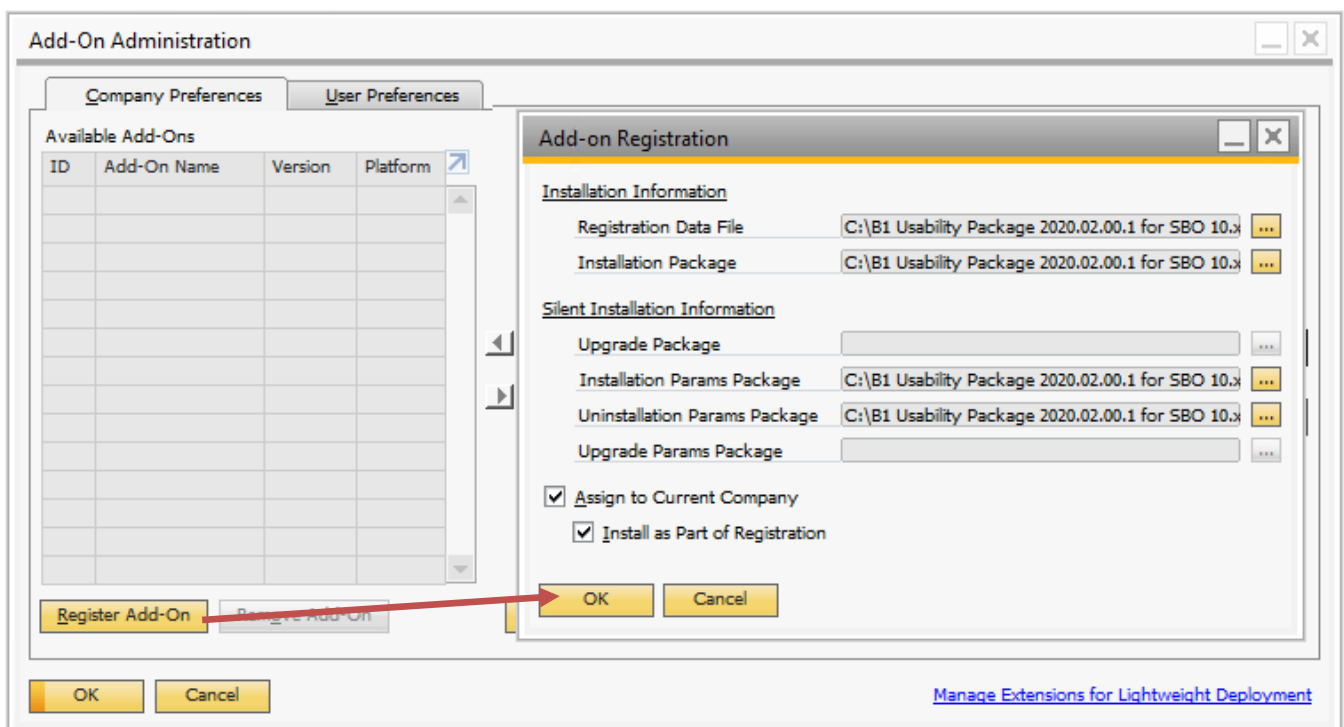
Add-On Administration

Company Preferences | User Preferences

Available Add-Ons

| ID | Add-On Name | Version | Platform |
|---|---|---|---|

Register Add-On | Remove Add-On

Add-on Registration

Installation Information

Registration Data File C:\B1 Usability Package 2020.02.00.1 for SBO 10.x ...

Installation Package C:\B1 Usability Package 2020.02.00.1 for SBO 10.x ...

Silent Installation Information

Upgrade Package ...

Installation Params Package C:\B1 Usability Package 2020.02.00.1 for SBO 10.x ...

Uninstallation Params Package C:\B1 Usability Package 2020.02.00.1 for SBO 10.x ...

Upgrade Params Package ...

Assign to Current Company

Install as Part of Registration

OK | Cancel

OK | Cancel

Manage Extensions for Lightweight Deployment